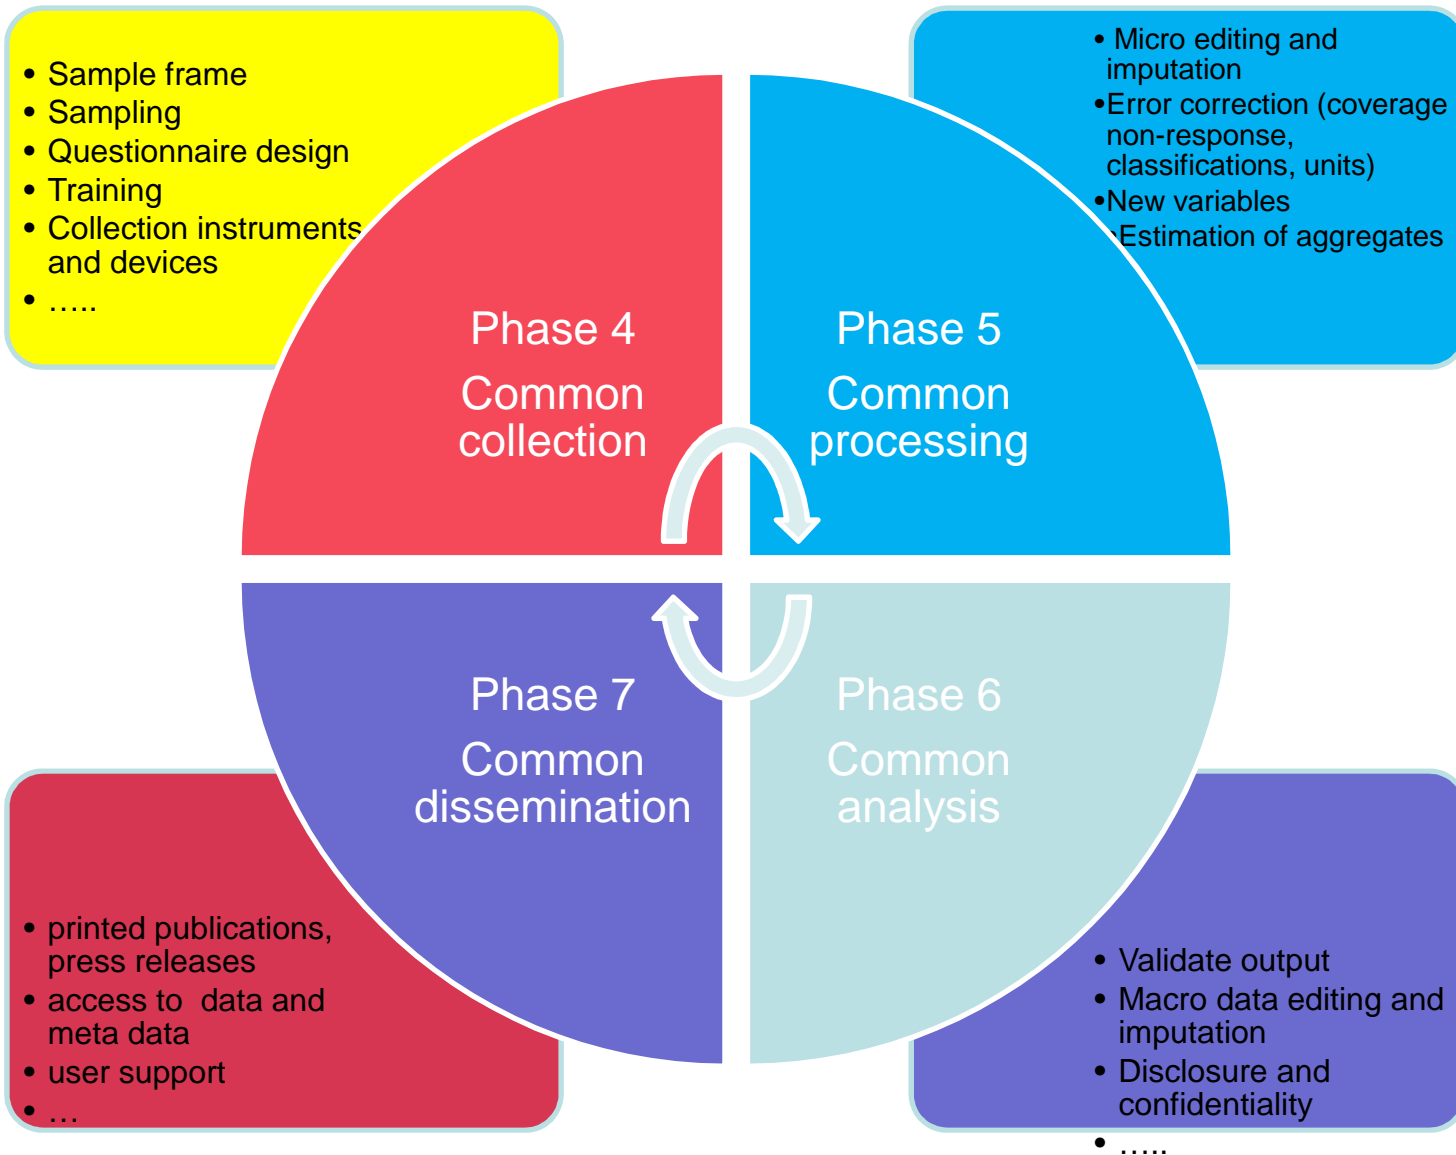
• Sample frame
• Sampling
• Questionnaire design
• Training
• Collection instruments and devices
• …..

• Micro editing and imputation
•Error correction (coverage non-response, classifications, units)
•New variables
•Estimation of aggregates

Phase 4
Common collection

Phase 5
Common processing

Phase 7
Common dissemination

Phase 6
Common analysis

• printed publications, press releases
• access to data and meta data
• user support
• …

• Validate output
• Macro data editing and imputation
• Disclosure and confidentiality
• …..